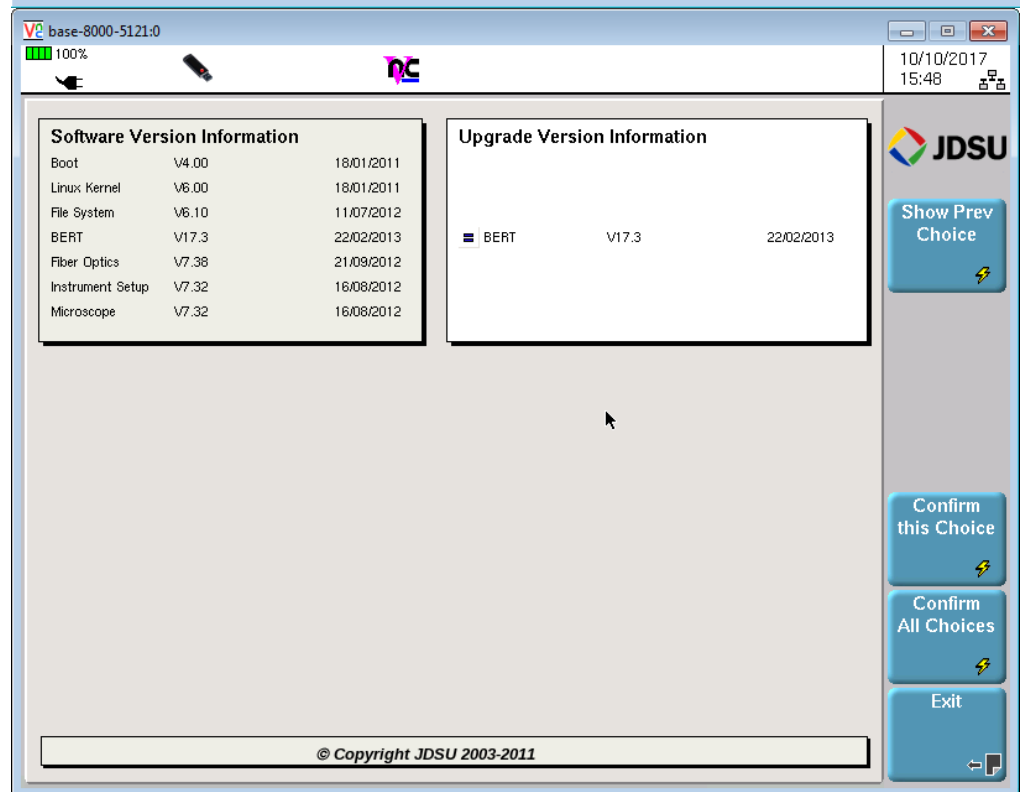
base-8000-5121:0

100%

10/10/2017
15:48

Software Version Information

| Boot | V4.00 | 18/01/2011 |
|---|---|---|
| Linux Kernel | V6.00 | 18/01/2011 |
| File System | V6.10 | 11/07/2012 |
| BERT | V17.3 | 22/02/2013 |
| Fiber Optics | V7.38 | 21/09/2012 |
| Instrument Setup | V7.32 | 16/08/2012 |
| Microscope | V7.32 | 16/08/2012 |

Upgrade Version Information

| BERT | V17.3 | 22/02/2013 |
|---|---|---|

JDSU

Show Prev Choice

Confirm this Choice

Confirm All Choices

Exit

© Copyright JDSU 2003-2011